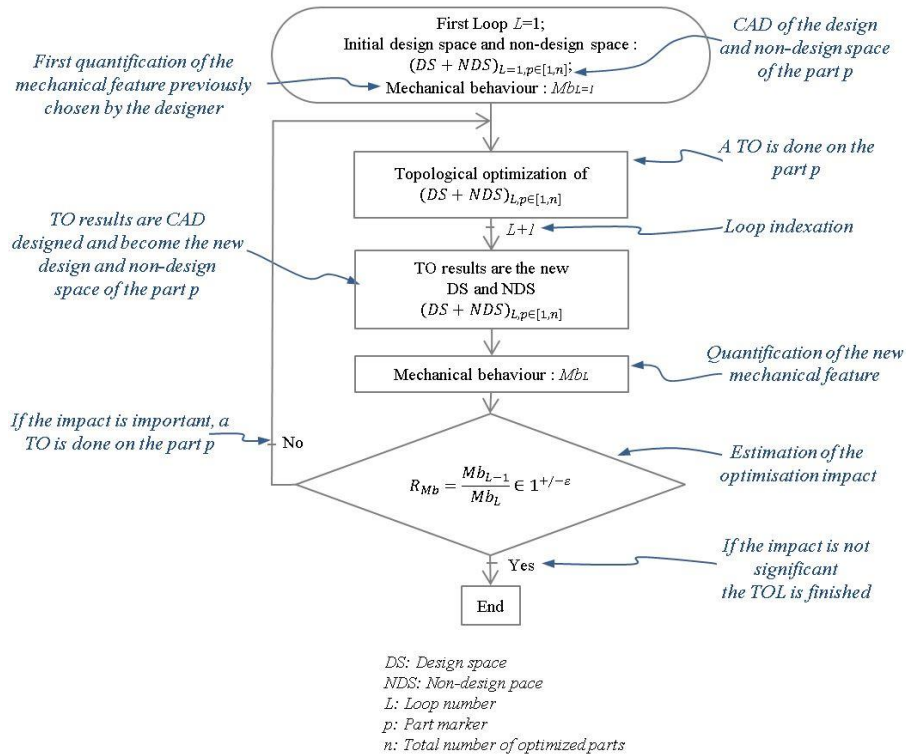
First Loop $L$=1;
Initial design space and non-design space : $(DS + NDS)_{L=1,p\in[1,n]}$;
Mechanical behaviour : $Mb_{L=1}$

CAD of the design and non-design space of the part p

First quantification of the mechanical feature previously chosen by the designer

Topological optimization of $(DS + NDS)_{L,p\in[1,n]}$

A TO is done on the part p

L+1

Loop indexation

TO results are CAD designed and become the new design and non-design space of the part p

TO results are the new DS and NDS $(DS + NDS)_{L,p\in[1,n]}$

Mechanical behaviour : $Mb_L$

Quantification of the new mechanical feature

If the impact is important, a TO is done on the part p

No

$R_{Mb} = \frac{Mb_{L-1}}{Mb_L} \in 1^{+/-\varepsilon}$

Estimation of the optimisation impact

Yes

If the impact is not significant the TOL is finished

End

DS: Design space
NDS: Non-design pace
L: Loop number
p: Part marker
n: Total number of optimized parts